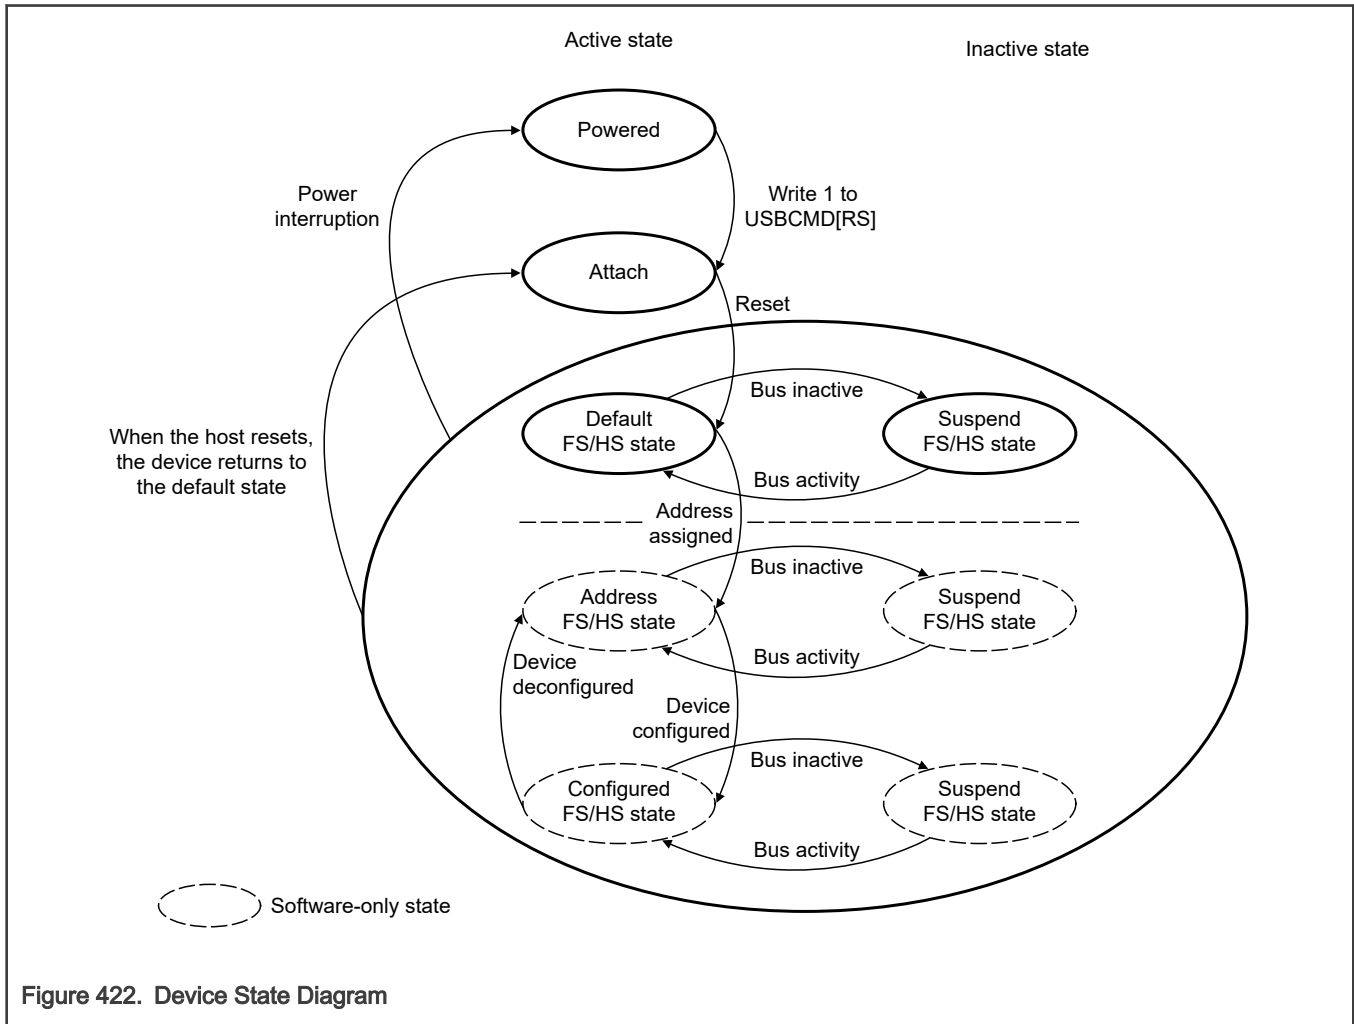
Active state

Inactive state

Powered

Power interruption

Write 1 to USBCMD[RS]

Attach

Reset

Bus inactive

Default FS/HS state

Suspend FS/HS state

When the host resets, the device returns to the default state

Bus activity

Address assigned

Bus inactive

Address FS/HS state

Suspend FS/HS state

Bus activity

Device deconfigured

Device configured

Bus inactive

Configured FS/HS state

Suspend FS/HS state

Bus activity

Software-only state

Figure 422. Device State Diagram